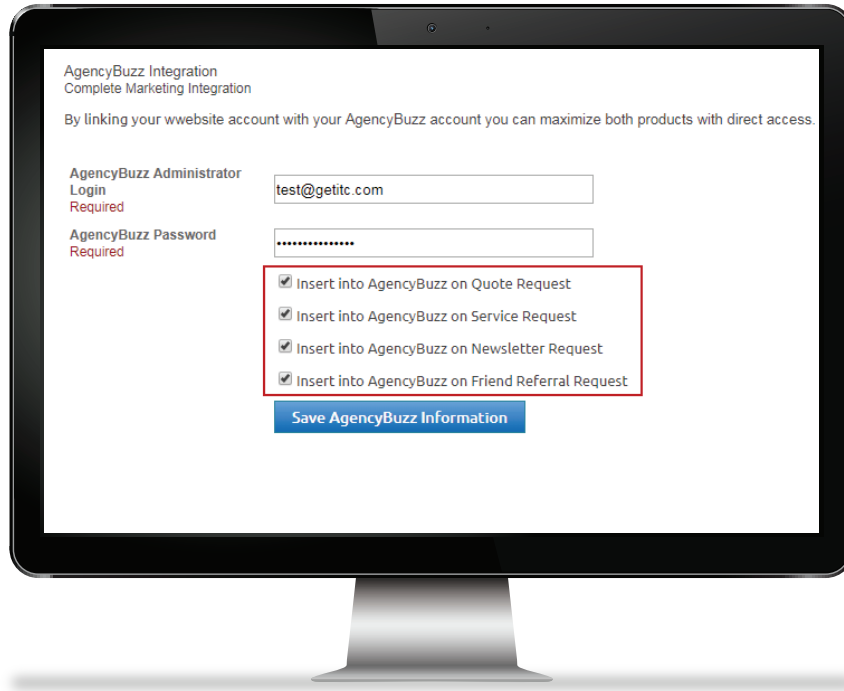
AgencyBuzz Integration
Complete Marketing Integration

By linking your wwebsite account with your AgencyBuzz account you can maximize both products with direct access.

AgencyBuzz Administrator Login
Required

test@getitc.com

AgencyBuzz Password
Required

•••••••••••••••

Insert into AgencyBuzz on Quote Request

Insert into AgencyBuzz on Service Request

Insert into AgencyBuzz on Newsletter Request

Insert into AgencyBuzz on Friend Referral Request

Save AgencyBuzz Information